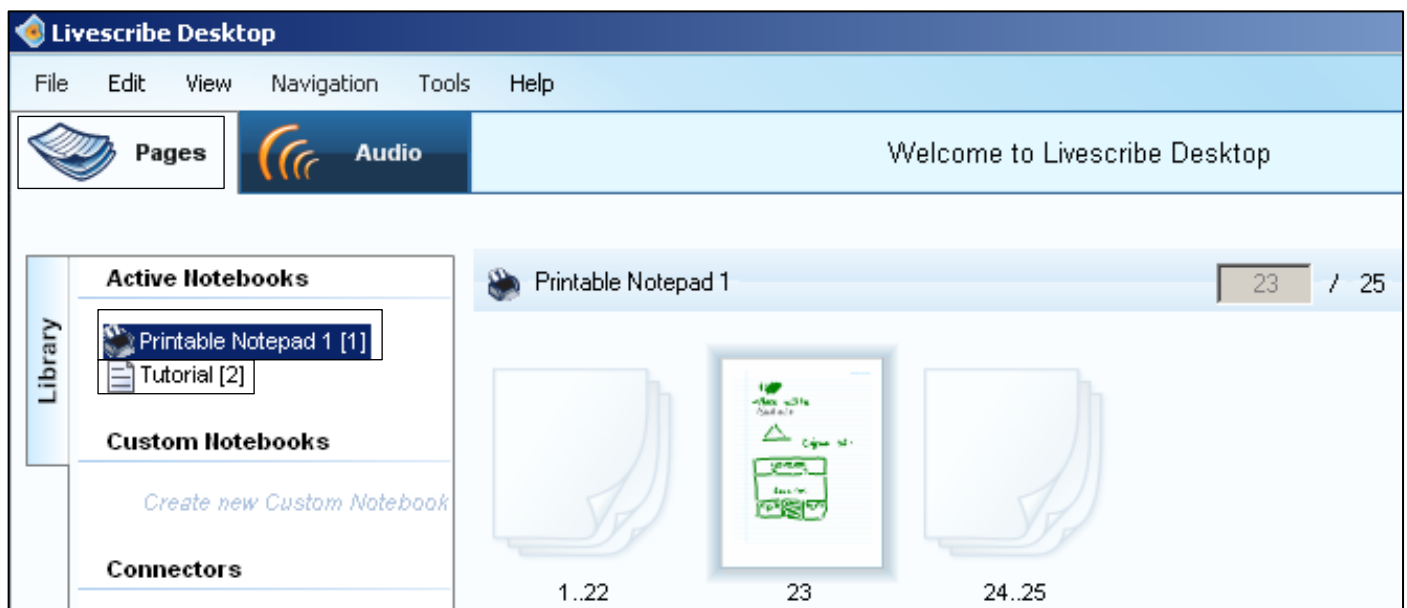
Livescribe Desktop

File Edit View Navigation Tools Help

Pages

Audio

Welcome to Livescribe Desktop

Library

Active Notebooks

Printable Notepad 1 [1]

Tutorial [2]

Custom Notebooks

Create new Custom Notebook

Connectors

Printable Notepad 1

23 / 25

1..22

23

24..25